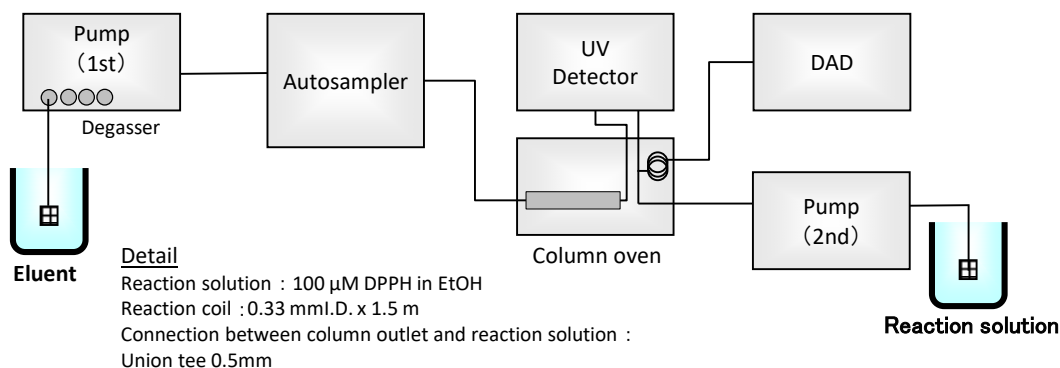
Pump
（1st）

Degasser

Autosampler

UV Detector

DAD

Column oven

Pump
（2nd）

Eluent

Reaction solution

Detail
Reaction solution：100 µM DPPH in EtOH
Reaction coil：0.33 mmI.D. x 1.5 m
Connection between column outlet and reaction solution：
Union tee 0.5mm